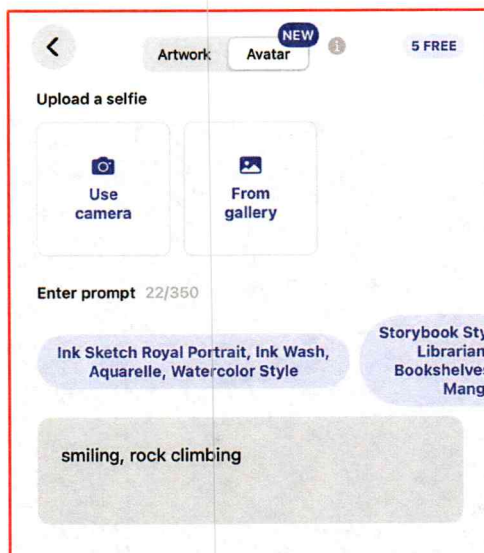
Artwork Avatar NEW 5 FREE

Upload a selfie

Use camera

From gallery

Enter prompt 22/350

Ink Sketch Royal Portrait, Ink Wash, Aquarelle, Watercolor Style

Storybook Sty Librarian Bookshelve Mang

smiling, rock climbing